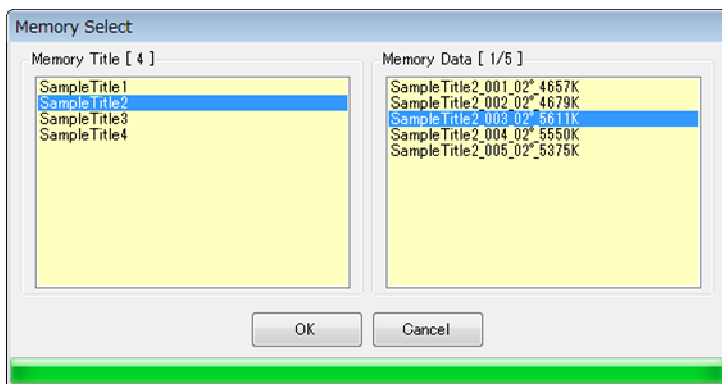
Memory Select

Memory Title [ 4 ]

SampleTitle1
SampleTitle2
SampleTitle3
SampleTitle4

Memory Data [ 1/5 ]

SampleTitle2_001_02°_4657K
SampleTitle2_002_02°_4679K
SampleTitle2_003_02°_5611K
SampleTitle2_004_02°_5550K
SampleTitle2_005_02°_5375K

OK

Cancel